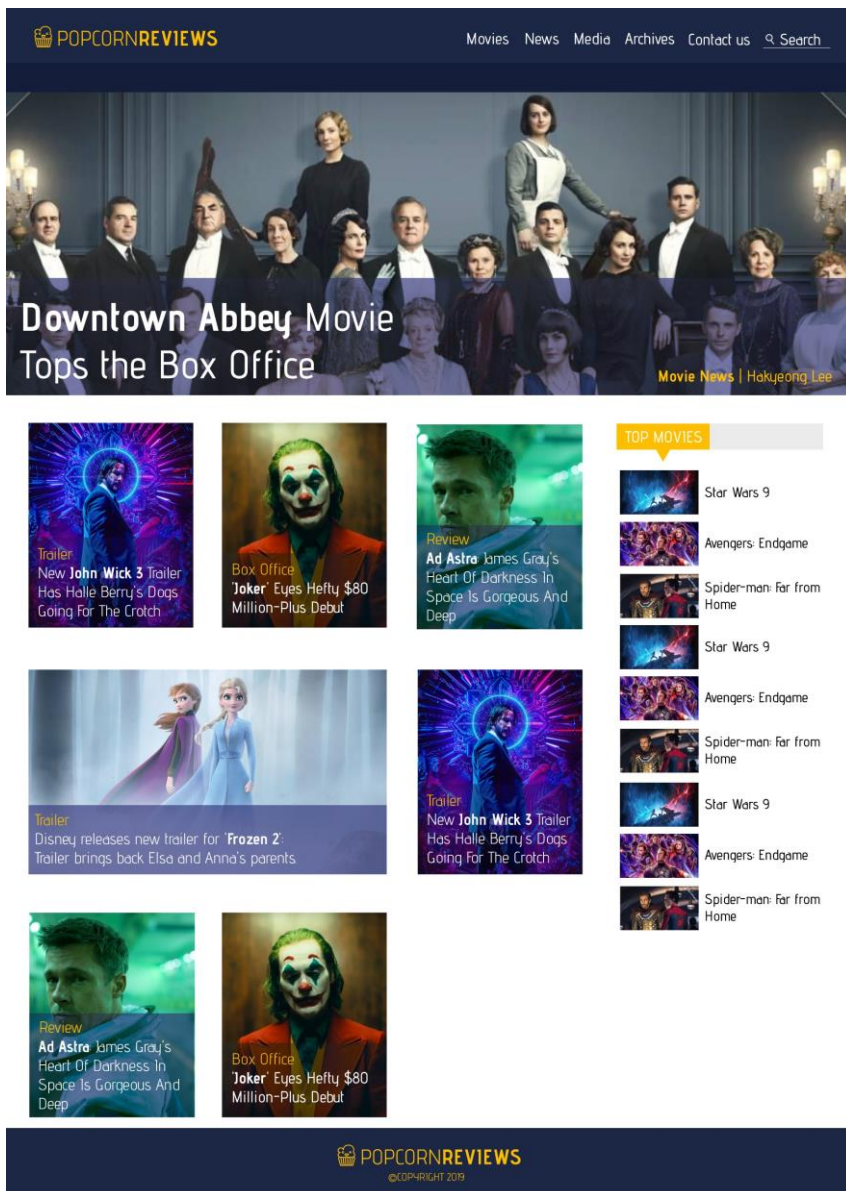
POPCORNREVIEWS

Movies News Media Archives Contact us Search

Downtown Abbey Movie Tops the Box Office

Movie News | Hakyeong Lee

Trailer
New John Wick 3 Trailer Has Halle Berry's Dogs Going For The Crotch

Box Office
'Joker' Eyes Hefty $80 Million-Plus Debut

Review
Ad Astra James Gray's Heart Of Darkness In Space Is Gorgeous And Deep

Trailer
Disney releases new trailer for 'Frozen 2': Trailer brings back Elsa and Anna's parents

Trailer
New John Wick 3 Trailer Has Halle Berry's Dogs Going For The Crotch

Review
Ad Astra James Gray's Heart Of Darkness In Space Is Gorgeous And Deep

Box Office
'Joker' Eyes Hefty $80 Million-Plus Debut

TOP MOVIES

Star Wars 9

Avengers: Endgame

Spider-man: Far from Home

Star Wars 9

Avengers: Endgame

Spider-man: Far from Home

Star Wars 9

Avengers: Endgame

Spider-man: Far from Home

POPCORNREVIEWS
©COPYRIGHT 2019